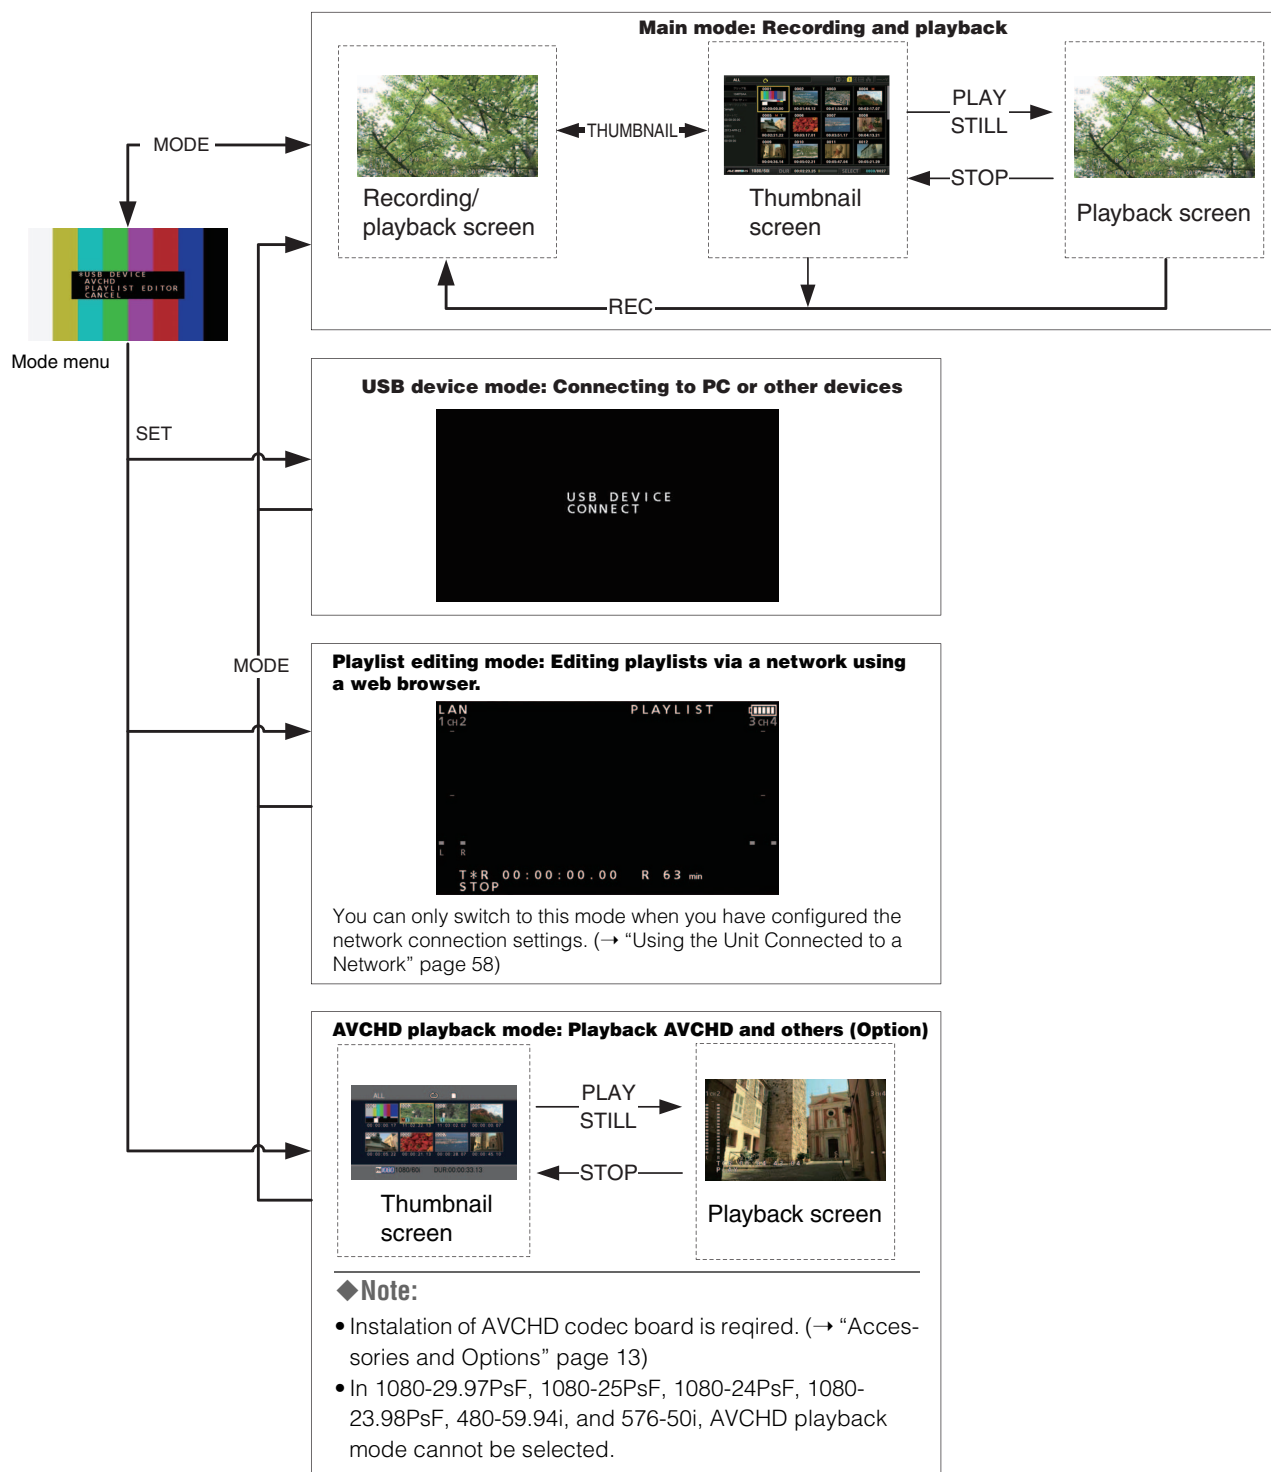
Main mode: Recording and playback

MODE

THUMBNAIL

PLAY
STILL

STOP

Recording/ playback screen

Thumbnail screen

Playback screen

REC

*USB DEVICE
AVCHD
PLAYLIST EDITOR
CANCEL

Mode menu

SET

USB device mode: Connecting to PC or other devices

USB DEVICE
CONNECT

MODE

Playlist editing mode: Editing playlists via a network using a web browser.

LAN
1 CH 2

PLAYLIST

3 CH 4

L R

T*R 00:00:00.00 R 63 min
STOP

You can only switch to this mode when you have configured the network connection settings. (→ “Using the Unit Connected to a Network” page 58)

AVCHD playback mode: Playback AVCHD and others (Option)

PLAY
STILL

STOP

Thumbnail screen

Playback screen

◆Note:

• Instalation of AVCHD codec board is reqired. (→ “Accessories and Options” page 13)

• In 1080-29.97PsF, 1080-25PsF, 1080-24PsF, 1080-23.98PsF, 480-59.94i, and 576-50i, AVCHD playback mode cannot be selected.